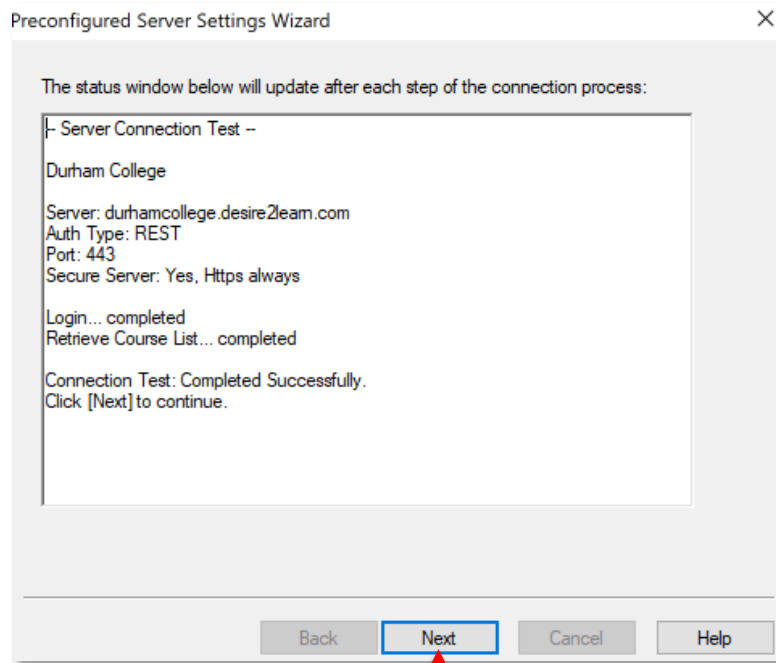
Preconfigured Server Settings Wizard

×

The status window below will update after each step of the connection process:

-- Server Connection Test --

Durham College

Server: durhamcollege.desire2learn.com
Auth Type: REST
Port: 443
Secure Server: Yes, Https always

Login... completed
Retrieve Course List... completed

Connection Test: Completed Successfully.
Click [Next] to continue.

Back Next Cancel Help